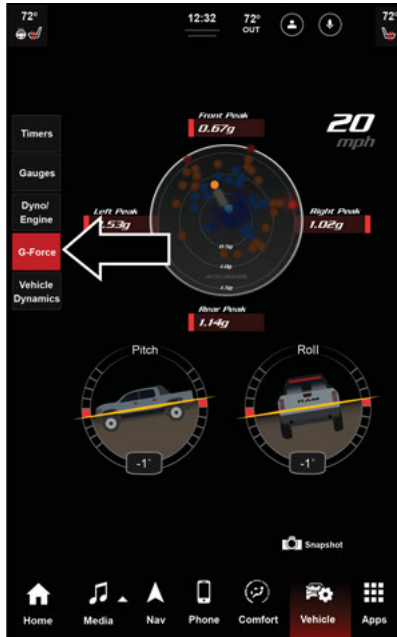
72°

12:32

72°
OUT

72°

Timers

Gauges

Dyno/
Engine

G-Force

Vehicle
Dynamics

Front Peak
0.67g

20
mph

Left Peak
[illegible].53g

Right Peak
1.02g

0.5g

1.0g

1.5g

Rear Peak
1.14g

Pitch

Roll

-1°

-1°

Snapshot

Home

Media

Nav

Phone

Comfort

Vehicle

Apps